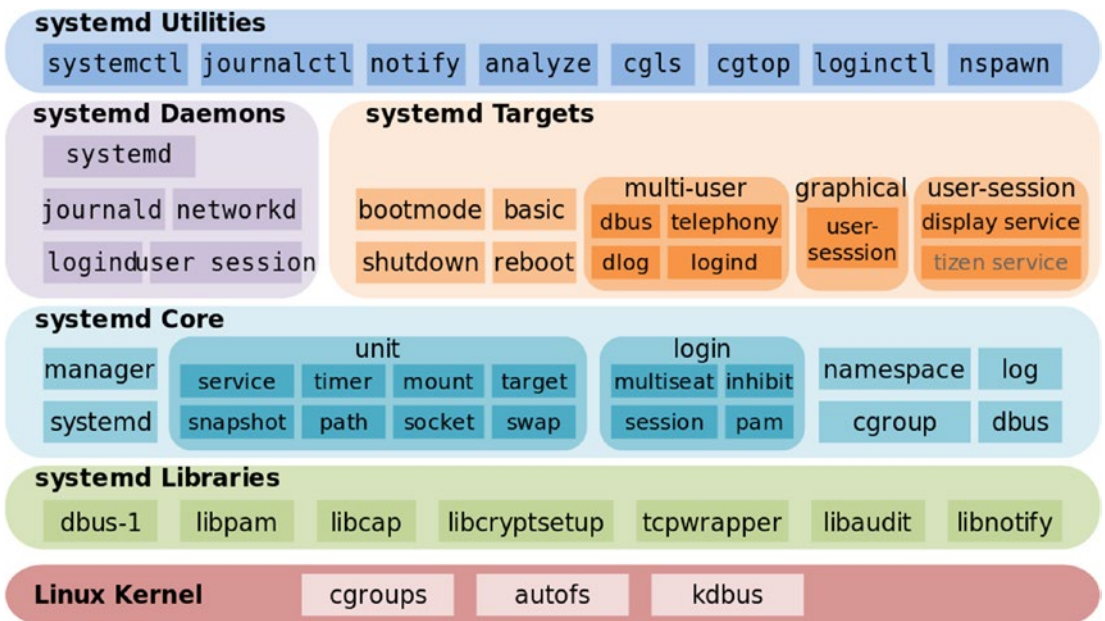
systemd Utilities
systemctl journalctl notify analyze cgls cgtop loginctl nspawn

systemd Daemons
systemd
journald networkd
logind user session

systemd Targets
bootmode basic
shutdown reboot
multi-user
dbus telephony
dlog logind
graphical
user-sesssion
user-session
display service
tizen service

systemd Core
manager
systemd
unit
service timer mount target
snapshot path socket swap
login
multiseat inhibit
session pam
namespace log
cgroup dbus

systemd Libraries
dbus-1 libpam libcap libcryptsetup tcpwrapper libaudit libnotify

Linux Kernel
cgroups autofs kdbus